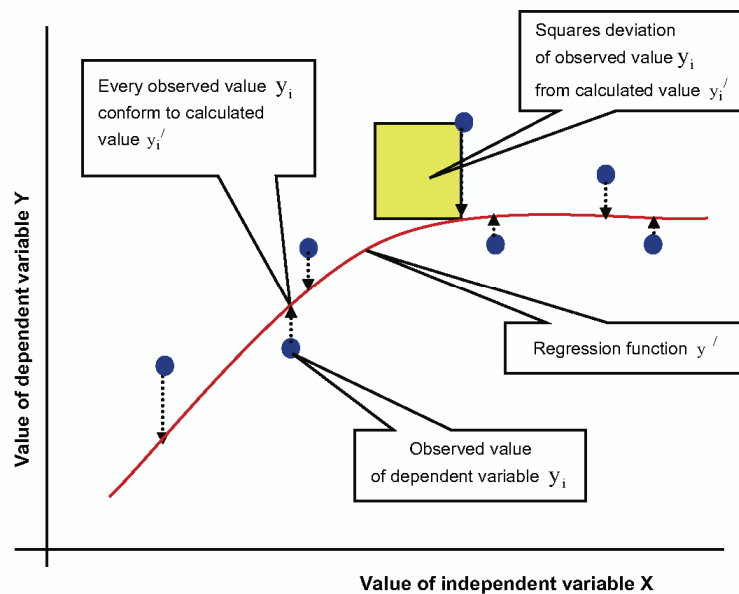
Squares deviation of observed value $y_i$ from calculated value $y_i^{/}$

Every observed value $y_i$ conform to calculated value $y_i^{/}$

Value of dependent variable Y

Regression function $y^{/}$

Observed value of dependent variable $y_i$

Value of independent variable X